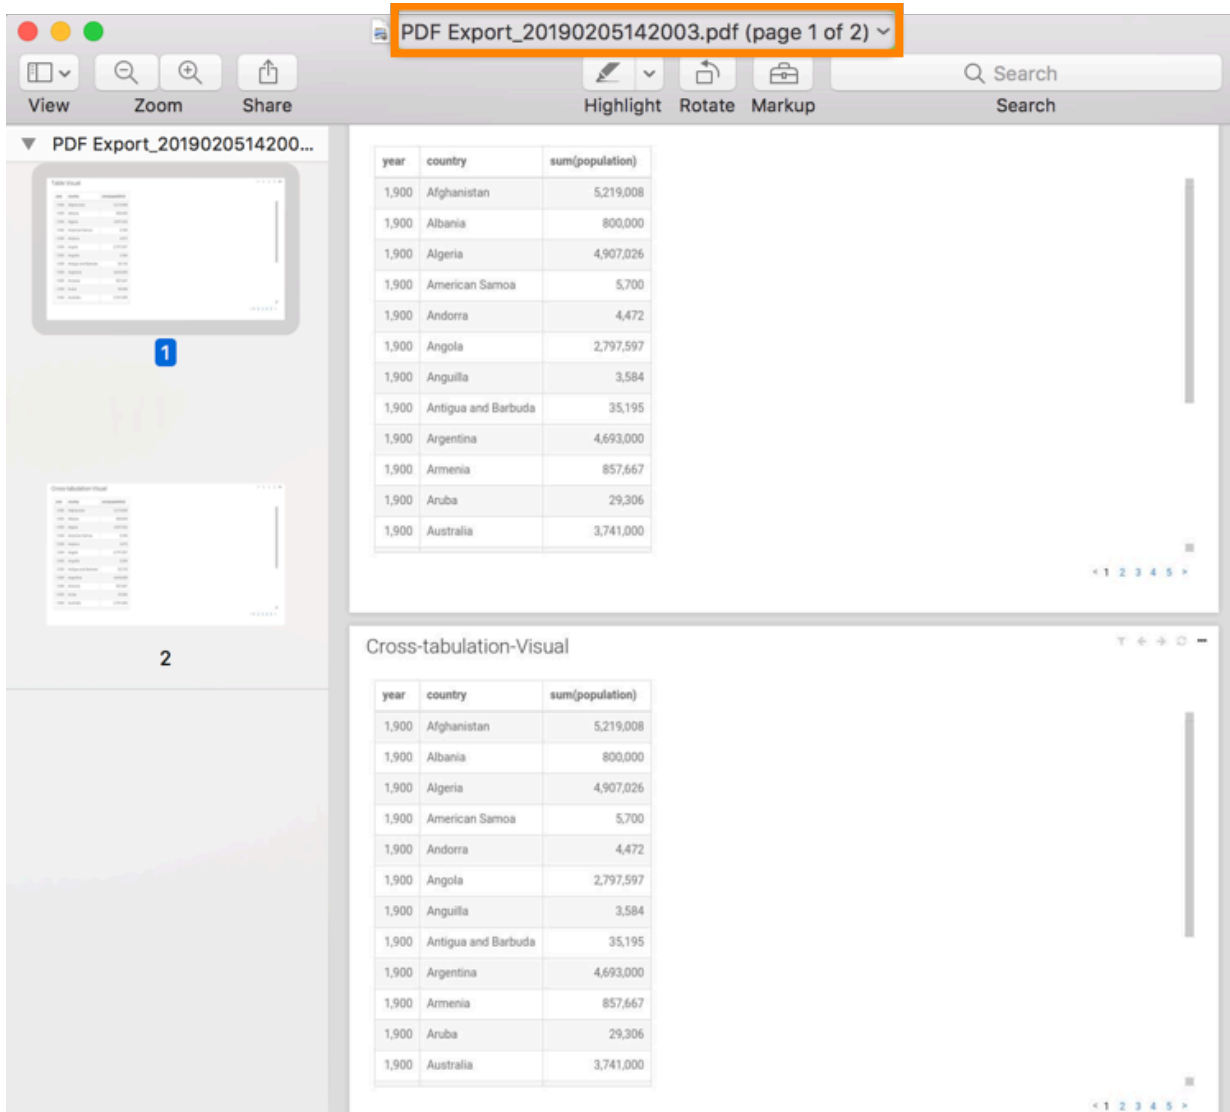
PDF Export_20190205142003.pdf (page 1 of 2)

View Zoom Share Highlight Rotate Markup Search Search

PDF Export_2019020514200...

1

2

| year | country | sum(population) |
|---|---|---|
| 1,900 | Afghanistan | 5,219,008 |
| 1,900 | Albania | 800,000 |
| 1,900 | Algeria | 4,907,026 |
| 1,900 | American Samoa | 5,700 |
| 1,900 | Andorra | 4,472 |
| 1,900 | Angola | 2,797,597 |
| 1,900 | Anguilla | 3,584 |
| 1,900 | Antigua and Barbuda | 35,195 |
| 1,900 | Argentina | 4,693,000 |
| 1,900 | Armenia | 857,667 |
| 1,900 | Aruba | 29,306 |
| 1,900 | Australia | 3,741,000 |

< 1 2 3 4 5 >

Cross-tabulation-Visual

| year | country | sum(population) |
|---|---|---|
| 1,900 | Afghanistan | 5,219,008 |
| 1,900 | Albania | 800,000 |
| 1,900 | Algeria | 4,907,026 |
| 1,900 | American Samoa | 5,700 |
| 1,900 | Andorra | 4,472 |
| 1,900 | Angola | 2,797,597 |
| 1,900 | Anguilla | 3,584 |
| 1,900 | Antigua and Barbuda | 35,195 |
| 1,900 | Argentina | 4,693,000 |
| 1,900 | Armenia | 857,667 |
| 1,900 | Aruba | 29,306 |
| 1,900 | Australia | 3,741,000 |

< 1 2 3 4 5 >